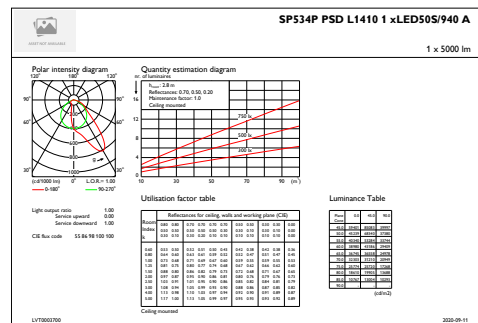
SP534P PSD L1410 1 xLED50S/940 A

1 x 5000 lm

Polar intensity diagram

120° 180° 120°

90° 90°

60° 60°

30° 0° 30°

(cd/1000 lm) L.O.R.= 1.00

0-180° 90-270°

Quantity estimation diagram

nr. of luminaires

$h_{room}$: 2.8 m
Reflectances: 0.70, 0.50, 0.20
Maintenance factor: 1.0
Ceiling mounted

16
12
8
4

750 lx
500 lx
300 lx

10 30 50 70 90 (m²)

Light output ratio 1.00
Service upward 0.00
Service downward 1.00

CIE flux code 55 86 98 100 100

Utilisation factor table

| Room Index k | 0.80 0.70 0.20 | 0.80 0.50 0.20 | 0.70 0.70 0.20 | 0.70 0.50 0.20 | 0.70 0.30 0.20 | 0.70 0.70 0.10 | 0.50 0.50 0.10 | 0.30 0.30 0.10 | 0.50 0.30 0.10 | 0.00 0.00 0.00 |
|---|---|---|---|---|---|---|---|---|---|---|
| 0.60 | 0.53 | 0.52 | 0.52 | 0.51 | 0.50 | 0.42 | 0.42 | 0.41 | 0.38 | 0.36 |
| 0.80 | 0.64 | 0.63 | 0.63 | 0.61 | 0.60 | 0.52 | 0.51 | 0.47 | 0.47 | 0.45 |
| 1.00 | 0.72 | 0.68 | 0.71 | 0.69 | 0.67 | 0.60 | 0.59 | 0.55 | 0.55 | 0.53 |
| 1.25 | 0.81 | 0.75 | 0.80 | 0.77 | 0.74 | 0.68 | 0.67 | 0.63 | 0.62 | 0.60 |
| 1.50 | 0.88 | 0.80 | 0.86 | 0.82 | 0.79 | 0.73 | 0.72 | 0.68 | 0.67 | 0.65 |
| 2.00 | 0.97 | 0.87 | 0.95 | 0.92 | 0.86 | 0.81 | 0.80 | 0.76 | 0.74 | 0.73 |
| 2.50 | 1.02 | 0.91 | 1.01 | 0.95 | 0.90 | 0.86 | 0.85 | 0.80 | 0.84 | 0.79 |
| 3.00 | 1.06 | 0.94 | 1.05 | 0.99 | 0.93 | 0.90 | 0.88 | 0.86 | 0.87 | 0.82 |
| 4.00 | 1.12 | 0.98 | 1.10 | 1.03 | 0.97 | 0.94 | 0.92 | 0.90 | 0.91 | 0.87 |
| 5.00 | 1.17 | 1.00 | 1.13 | 1.05 | 0.99 | 0.97 | 0.95 | 0.91 | 0.93 | 0.89 |

Ceiling mounted

Luminance Table

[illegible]

(cd/m2)

LVT0003700

2020-09-11